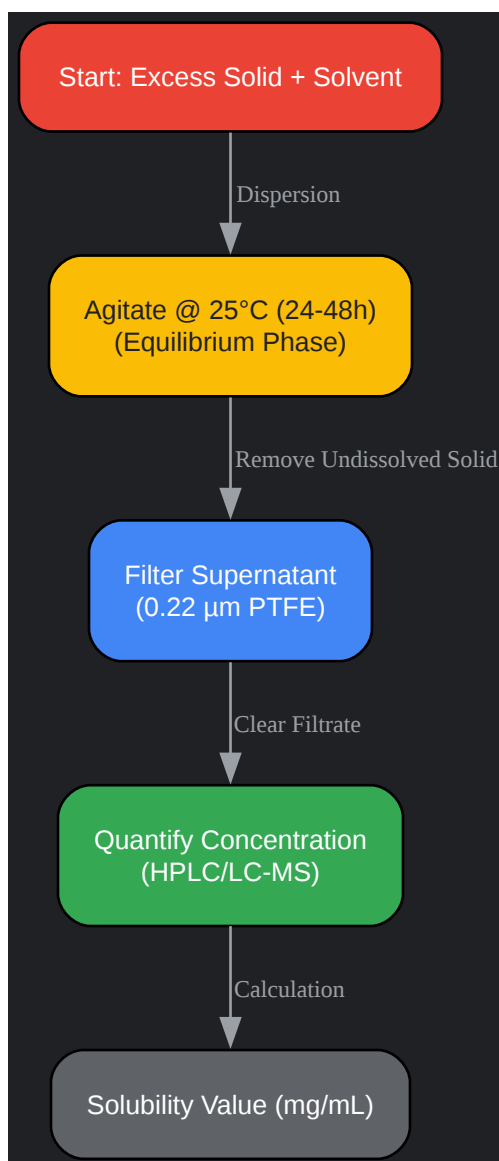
Start: Excess Solid + Solvent

Dispersion

Agitate @ 25°C (24-48h)
(Equilibrium Phase)

Remove Undissolved Solid

Filter Supernatant
(0.22 µm PTFE)

Clear Filtrate

Quantify Concentration
(HPLC/LC-MS)

Calculation

Solubility Value (mg/mL)